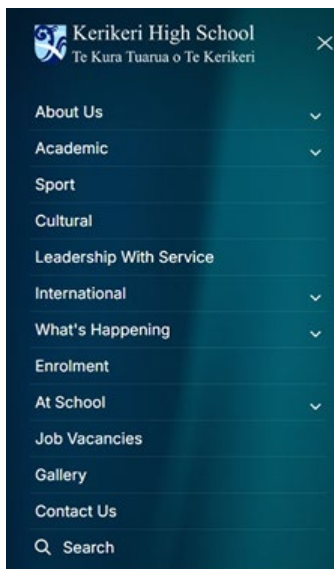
Kerikeri High School
Te Kura Tuarua o Te Kerikeri

×

About Us
Academic
Sport
Cultural
Leadership With Service
International
What's Happening
Enrolment
At School
Job Vacancies
Gallery
Contact Us
Search